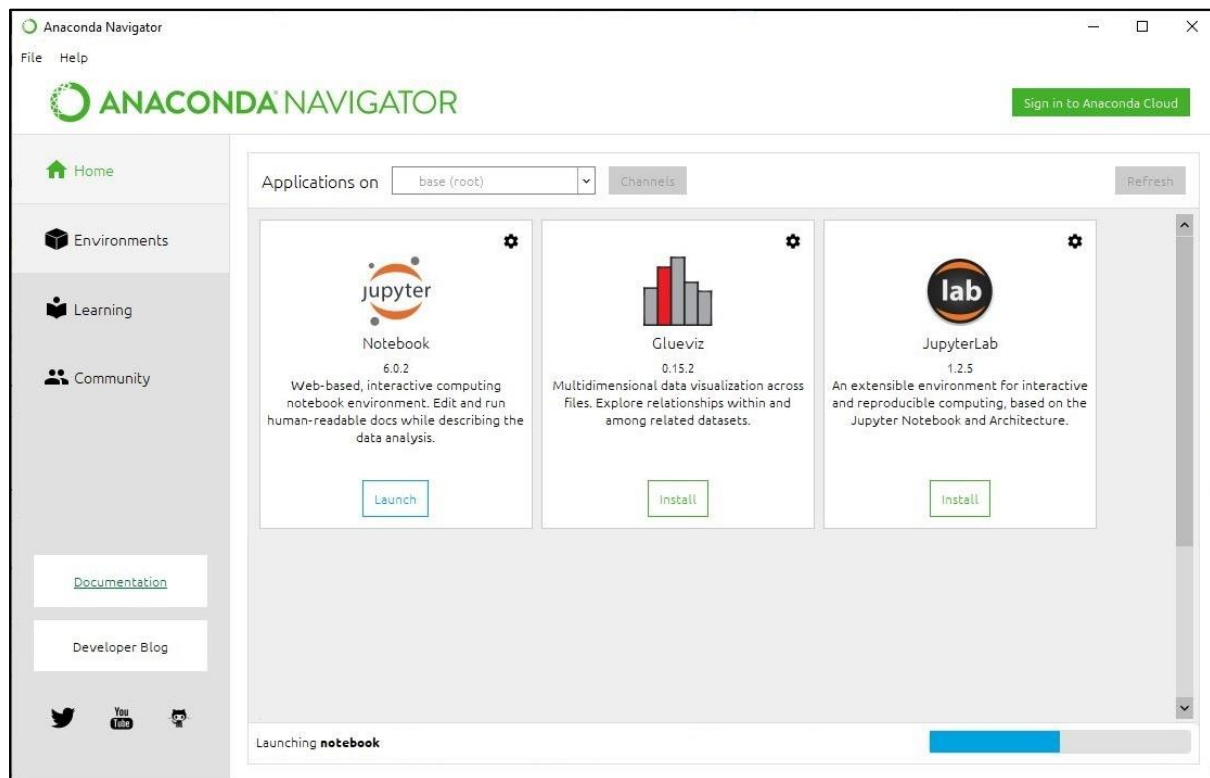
Anaconda Navigator

File Help

ANACONDA NAVIGATOR

Sign in to Anaconda Cloud

Home

Environments

Learning

Community

Applications on base (root) Channels Refresh

jupyter

Notebook

6.0.2

Web-based, interactive computing notebook environment. Edit and run human-readable docs while describing the data analysis.

Launch

Glueviz

0.15.2

Multidimensional data visualization across files. Explore relationships within and among related datasets.

Install

lab

JupyterLab

1.2.5

An extensible environment for interactive and reproducible computing, based on the Jupyter Notebook and Architecture.

Install

Documentation

Developer Blog

You Tube

Launching **notebook**